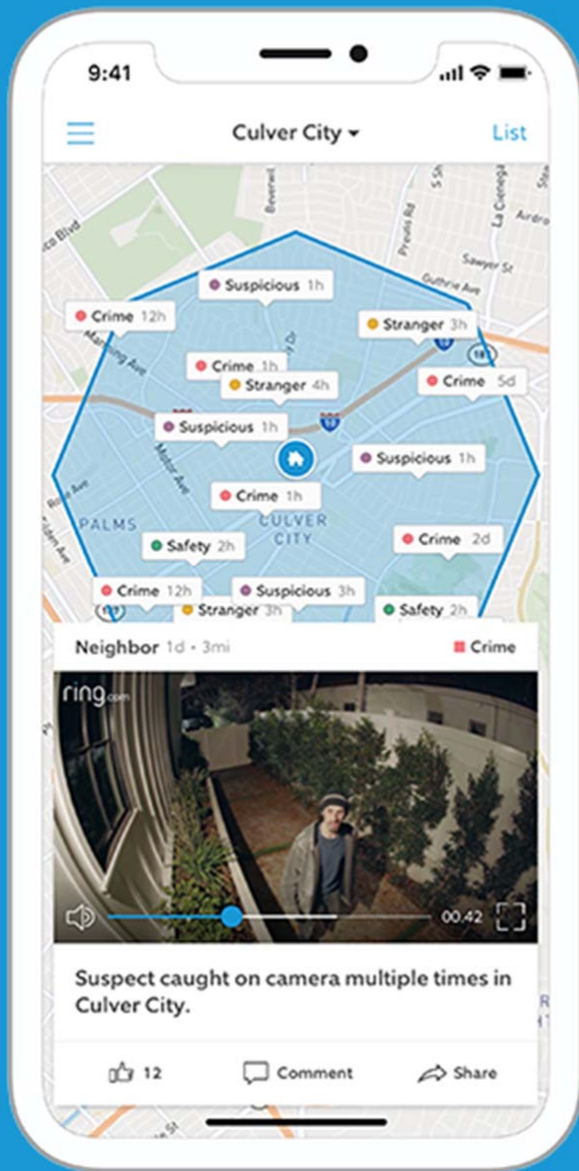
9:41

Culver City

List

Suspicious 1h

Crime 12h

Stranger 3h

Crime 1h

Stranger 4h

Crime 5d

Suspicious 1h

Suspicious 1h

Crime 1h

PALMS

CULVER CITY

Safety 2h

Crime 2d

Crime 12h

Suspicious 3h

Stranger 3h

Safety 2h

Neighbor 1d • 3mi

Crime

ring.com

00:42

Suspect caught on camera multiple times in Culver City.

12

Comment

Share